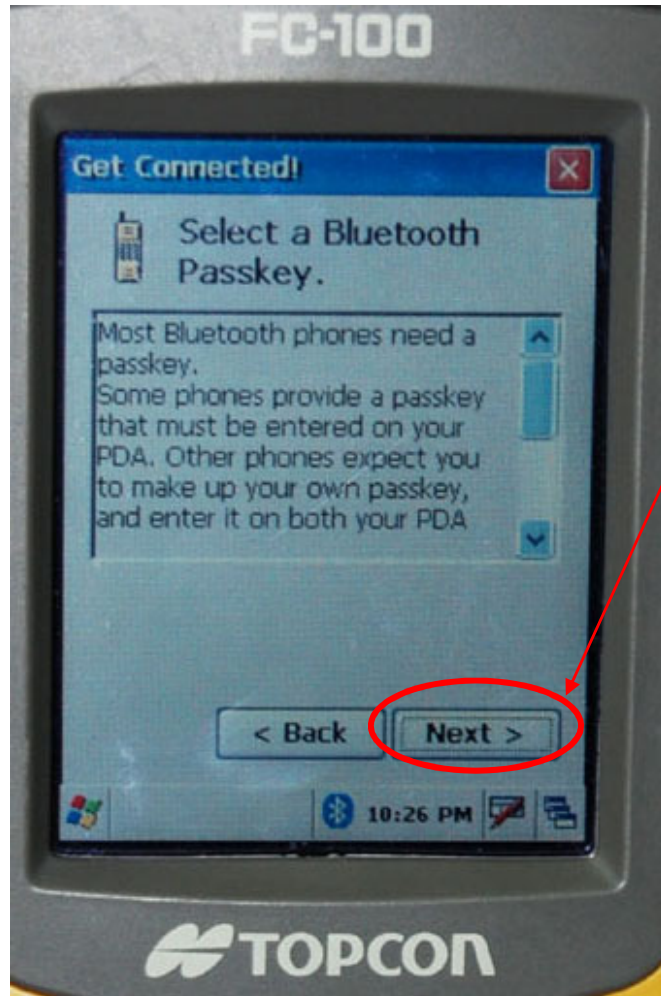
FC-100

Get Connected!

Select a Bluetooth Passkey.

Most Bluetooth phones need a passkey.
Some phones provide a passkey that must be entered on your PDA. Other phones expect you to make up your own passkey, and enter it on both your PDA

< Back

Next >

10:26 PM

TOPCON